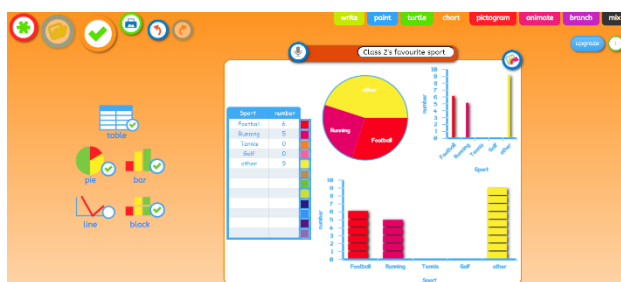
write point turtle chart pictogram animate branch mix

upgrade

Class 2's favourite sport

table

pie bar

line block

| Sport | number |
|---|---|
| Football | 6 |
| Running | 5 |
| Tennis | 0 |
| Golf | 0 |
| other | 9 |

other

Running

Football

10 9 8 7 6 5 4 3 2 1 0

number

Football Running Tennis Golf other

Sport

10 9 8 7 6 5 4 3 2 1 0

number

Football Running Tennis Golf other

Sport